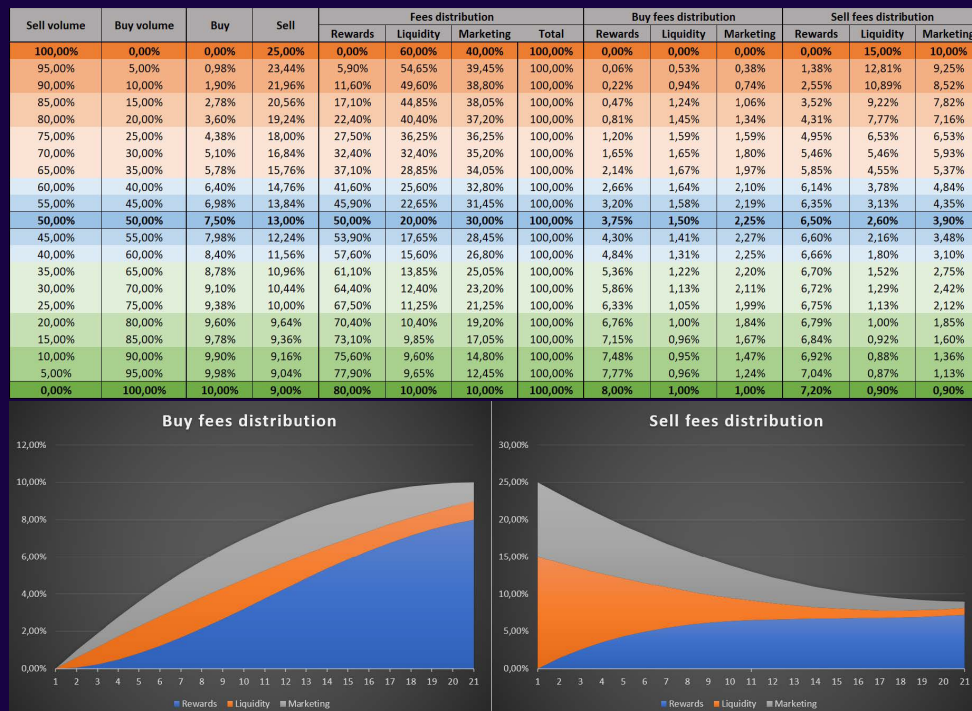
| Sell volume | Buy volume | Buy | Sell | Fees distribution: Rewards | Liquidity | Marketing | Total | Buy fees distribution: Rewards | Liquidity | Marketing | Sell fees distribution: Rewards | Liquidity | Marketing |
|---|---|---|---|---|---|---|---|---|---|---|---|---|---|
| 100,00% | 0,00% | 0,00% | 25,00% | 0,00% | 60,00% | 40,00% | 100,00% | 0,00% | 0,00% | 0,00% | 0,00% | 15,00% | 10,00% |
| 95,00% | 5,00% | 0,98% | 23,44% | 5,90% | 54,65% | 39,45% | 100,00% | 0,06% | 0,53% | 0,38% | 1,38% | 12,81% | 9,25% |
| 90,00% | 10,00% | 1,90% | 21,96% | 11,60% | 49,60% | 38,80% | 100,00% | 0,22% | 0,94% | 0,74% | 2,55% | 10,89% | 8,52% |
| 85,00% | 15,00% | 2,78% | 20,56% | 17,10% | 44,85% | 38,05% | 100,00% | 0,47% | 1,24% | 1,06% | 3,52% | 9,22% | 7,82% |
| 80,00% | 20,00% | 3,60% | 19,24% | 22,40% | 40,40% | 37,20% | 100,00% | 0,81% | 1,45% | 1,34% | 4,31% | 7,77% | 7,16% |
| 75,00% | 25,00% | 4,38% | 18,00% | 27,50% | 36,25% | 36,25% | 100,00% | 1,20% | 1,59% | 1,59% | 4,95% | 6,53% | 6,53% |
| 70,00% | 30,00% | 5,10% | 16,84% | 32,40% | 32,40% | 35,20% | 100,00% | 1,65% | 1,65% | 1,80% | 5,46% | 5,46% | 5,93% |
| 65,00% | 35,00% | 5,78% | 15,76% | 37,10% | 28,85% | 34,05% | 100,00% | 2,14% | 1,67% | 1,97% | 5,85% | 4,55% | 5,37% |
| 60,00% | 40,00% | 6,40% | 14,76% | 41,60% | 25,60% | 32,80% | 100,00% | 2,66% | 1,64% | 2,10% | 6,14% | 3,78% | 4,84% |
| 55,00% | 45,00% | 6,98% | 13,84% | 45,90% | 22,65% | 31,45% | 100,00% | 3,20% | 1,58% | 2,19% | 6,35% | 3,13% | 4,35% |
| 50,00% | 50,00% | 7,50% | 13,00% | 50,00% | 20,00% | 30,00% | 100,00% | 3,75% | 1,50% | 2,25% | 6,50% | 2,60% | 3,90% |
| 45,00% | 55,00% | 7,98% | 12,24% | 53,90% | 17,65% | 28,45% | 100,00% | 4,30% | 1,41% | 2,27% | 6,60% | 2,16% | 3,48% |
| 40,00% | 60,00% | 8,40% | 11,56% | 57,60% | 15,60% | 26,80% | 100,00% | 4,84% | 1,31% | 2,25% | 6,66% | 1,80% | 3,10% |
| 35,00% | 65,00% | 8,78% | 10,96% | 61,10% | 13,85% | 25,05% | 100,00% | 5,36% | 1,22% | 2,20% | 6,70% | 1,52% | 2,75% |
| 30,00% | 70,00% | 9,10% | 10,44% | 64,40% | 12,40% | 23,20% | 100,00% | 5,86% | 1,13% | 2,11% | 6,72% | 1,29% | 2,42% |
| 25,00% | 75,00% | 9,38% | 10,00% | 67,50% | 11,25% | 21,25% | 100,00% | 6,33% | 1,05% | 1,99% | 6,75% | 1,13% | 2,12% |
| 20,00% | 80,00% | 9,60% | 9,64% | 70,40% | 10,40% | 19,20% | 100,00% | 6,76% | 1,00% | 1,84% | 6,79% | 1,00% | 1,85% |
| 15,00% | 85,00% | 9,78% | 9,36% | 73,10% | 9,85% | 17,05% | 100,00% | 7,15% | 0,96% | 1,67% | 6,84% | 0,92% | 1,60% |
| 10,00% | 90,00% | 9,90% | 9,16% | 75,60% | 9,60% | 14,80% | 100,00% | 7,48% | 0,95% | 1,47% | 6,92% | 0,88% | 1,36% |
| 5,00% | 95,00% | 9,98% | 9,04% | 77,90% | 9,65% | 12,45% | 100,00% | 7,77% | 0,96% | 1,24% | 7,04% | 0,87% | 1,13% |
| 0,00% | 100,00% | 10,00% | 9,00% | 80,00% | 10,00% | 10,00% | 100,00% | 8,00% | 1,00% | 1,00% | 7,20% | 0,90% | 0,90% |

Buy fees distribution

12,00%
10,00%
8,00%
6,00%
4,00%
2,00%
0,00%
1 2 3 4 5 6 7 8 9 10 11 12 13 14 15 16 17 18 19 20 21
Rewards Liquidity Marketing

Sell fees distribution

30,00%
25,00%
20,00%
15,00%
10,00%
5,00%
0,00%
1 2 3 4 5 6 7 8 9 10 11 12 13 14 15 16 17 18 19 20 21
Rewards Liquidity Marketing